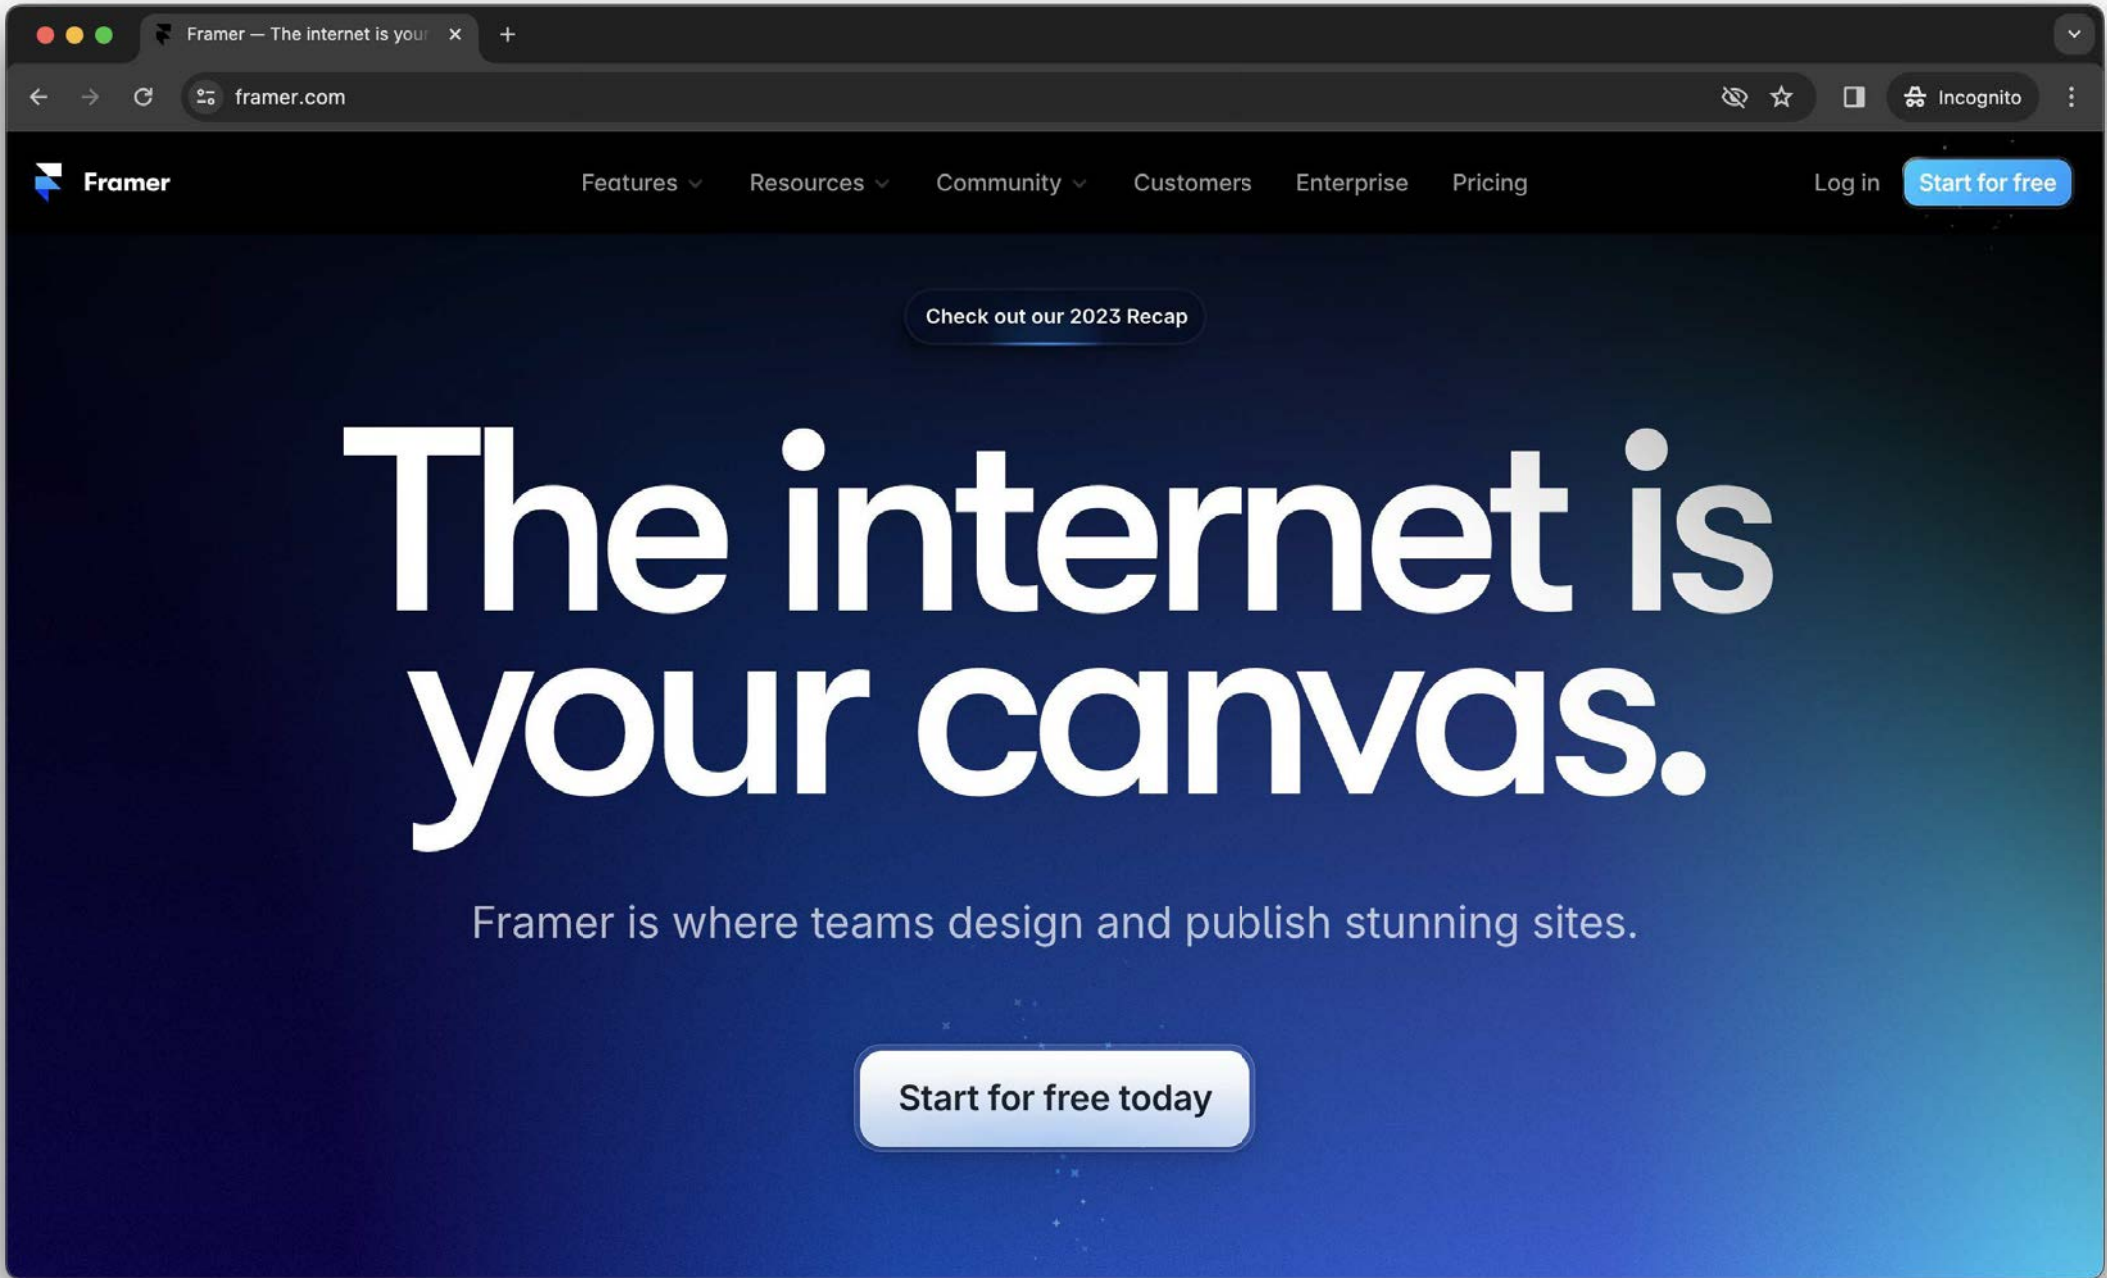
Framer — The internet is your

framer.com

Incognito

Framer

Features

Resources

Community

Customers

Enterprise

Pricing

Log in

Start for free

Check out our 2023 Recap

The internet is your canvas.

Framer is where teams design and publish stunning sites.

Start for free today